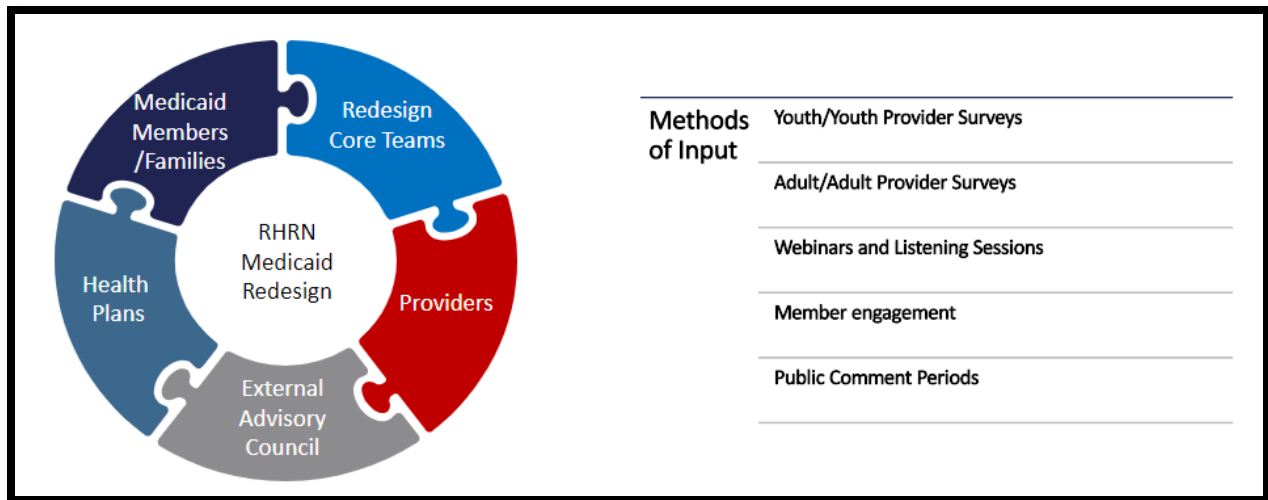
Medicaid Members /Families

Redesign Core Teams

RHRN Medicaid Redesign

Health Plans

Providers

External Advisory Council

Methods of Input

Youth/Youth Provider Surveys

Adult/Adult Provider Surveys

Webinars and Listening Sessions

Member engagement

Public Comment Periods